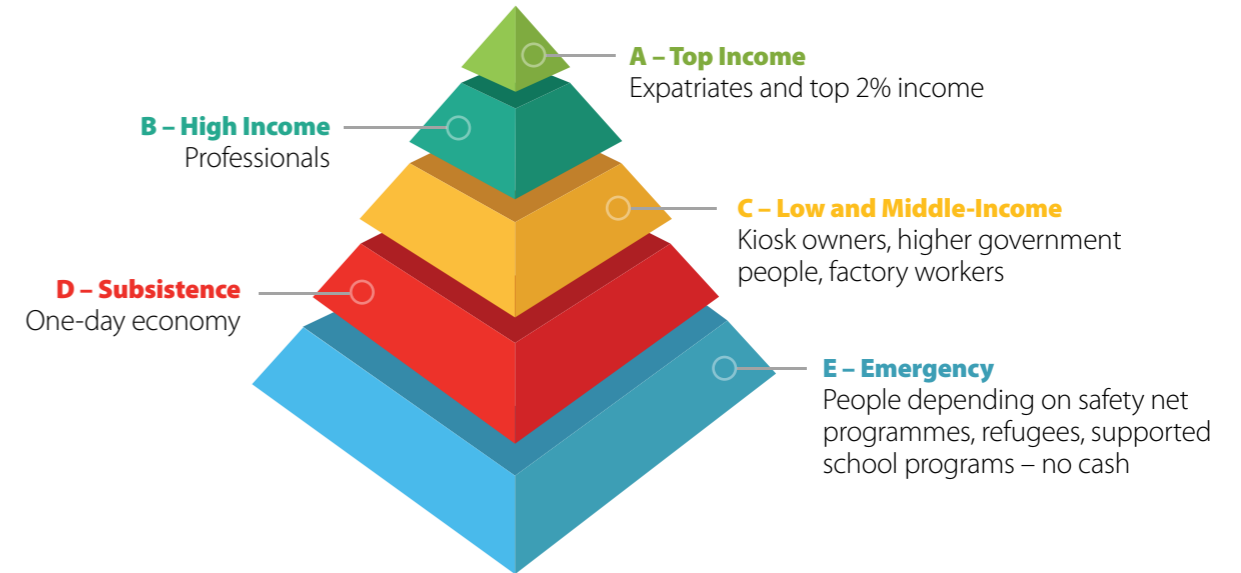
A – Top Income
Expatriates and top 2% income

B – High Income
Professionals

C – Low and Middle-Income
Kiosk owners, higher government people, factory workers

D – Subsistence
One-day economy

E – Emergency
People depending on safety net programmes, refugees, supported school programs – no cash